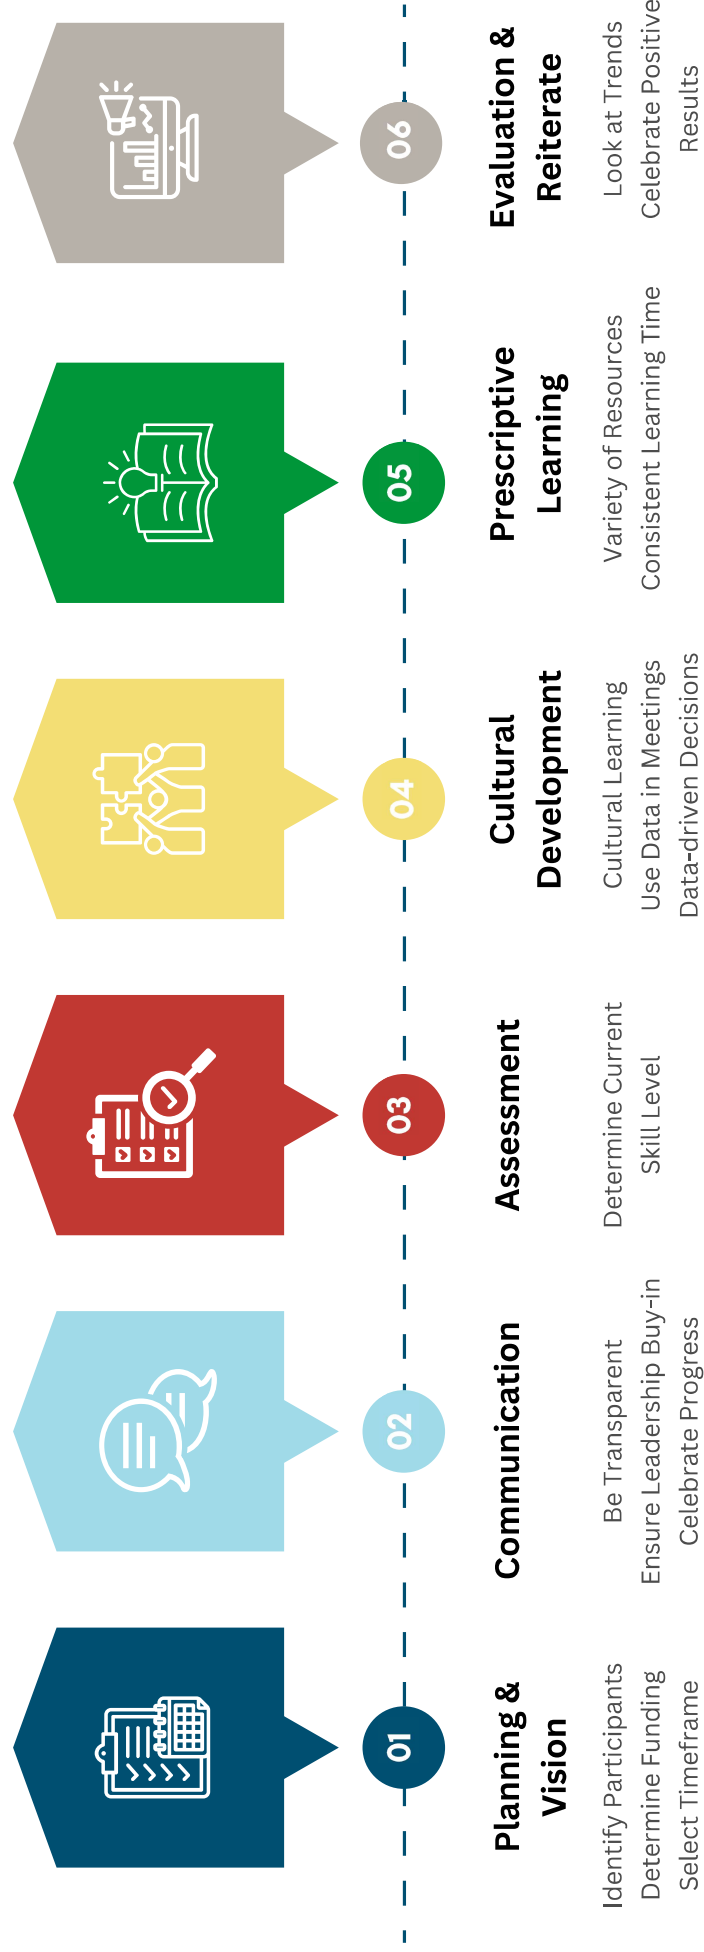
01
Planning & Vision
Identify Participants
Determine Funding
Select Timeframe

02
Communication
Be Transparent
Ensure Leadership Buy-in
Celebrate Progress

03
Assessment
Determine Current Skill Level

04
Cultural Development
Cultural Learning
Use Data in Meetings
Data-driven Decisions

05
Prescriptive Learning
Variety of Resources
Consistent Learning Time

06
Evaluation & Reiterate
Look at Trends
Celebrate Positive Results